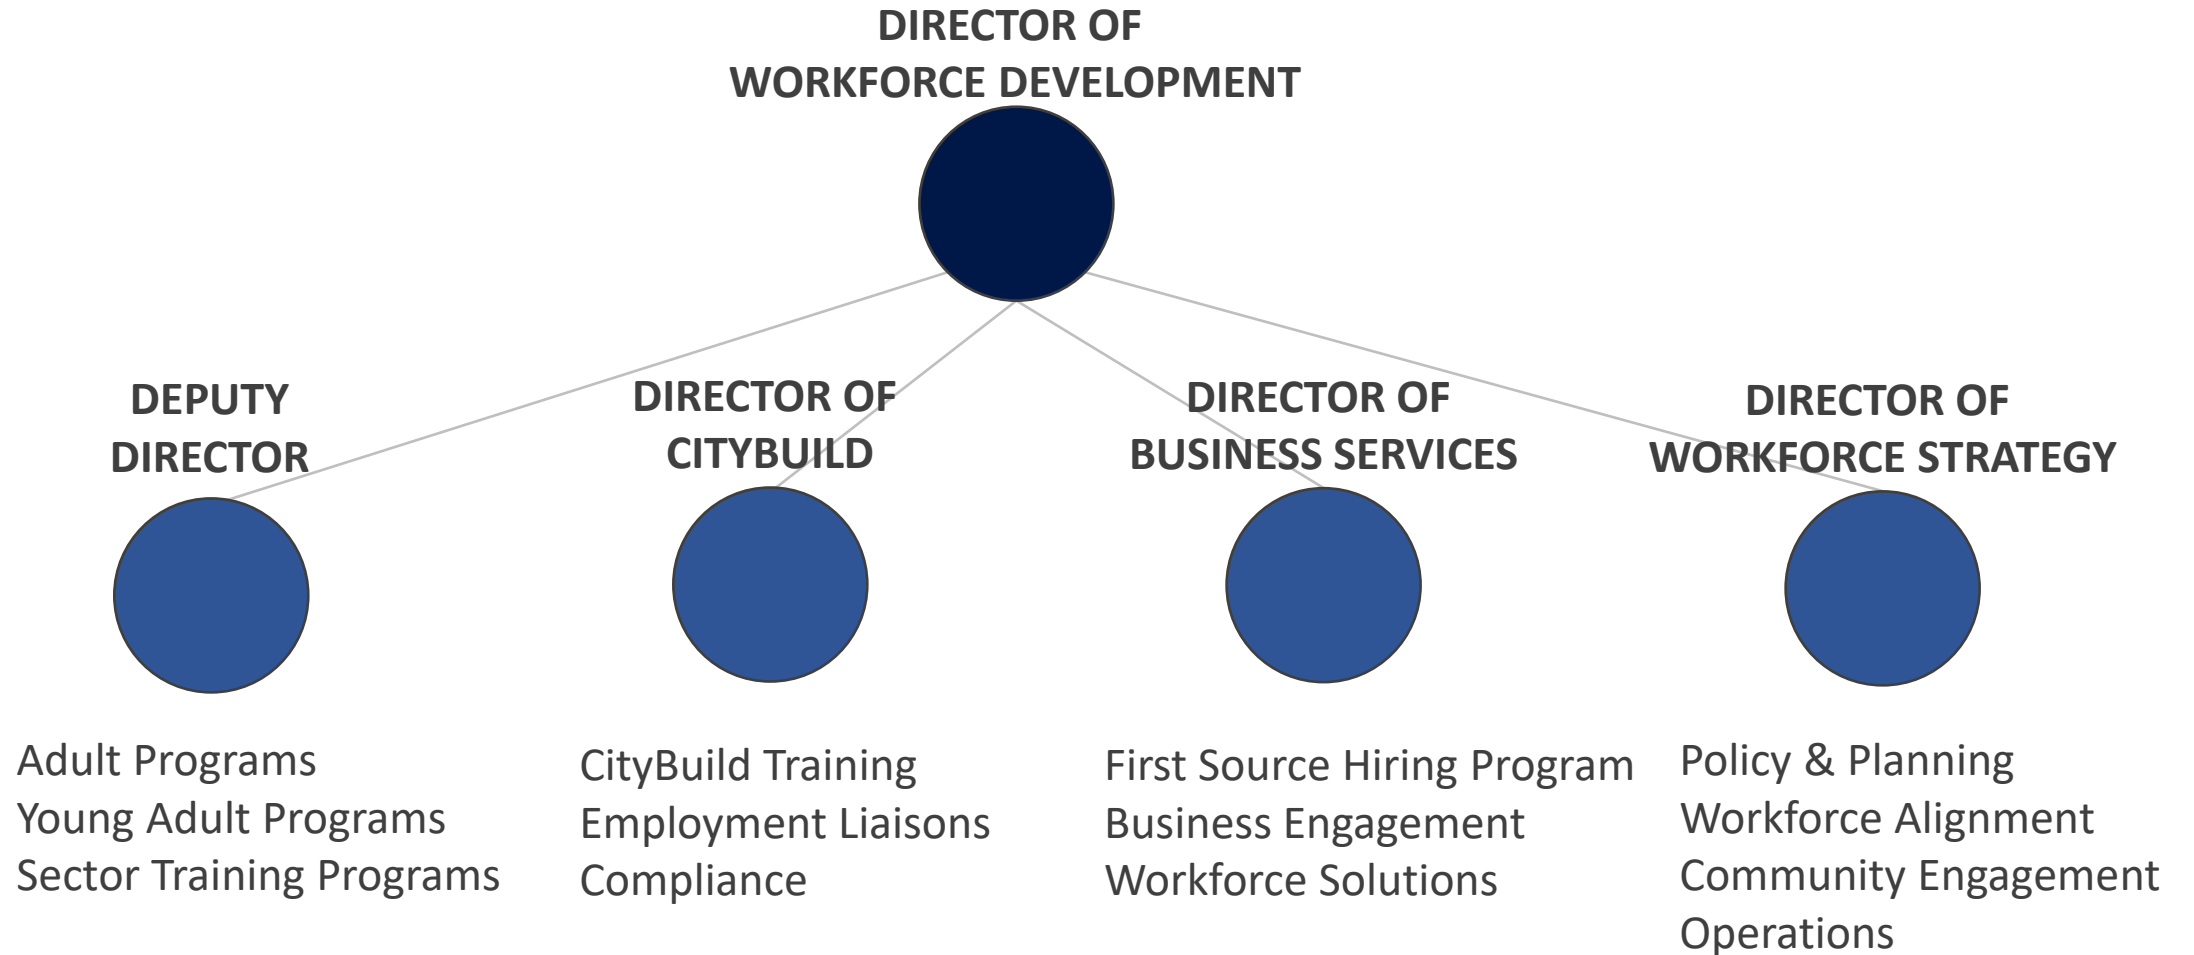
DIRECTOR OF
WORKFORCE DEVELOPMENT

DEPUTY
DIRECTOR

DIRECTOR OF
CITYBUILD

DIRECTOR OF
BUSINESS SERVICES

DIRECTOR OF
WORKFORCE STRATEGY

Adult Programs
Young Adult Programs
Sector Training Programs

CityBuild Training
Employment Liaisons
Compliance

First Source Hiring Program
Business Engagement
Workforce Solutions

Policy & Planning
Workforce Alignment
Community Engagement
Operations